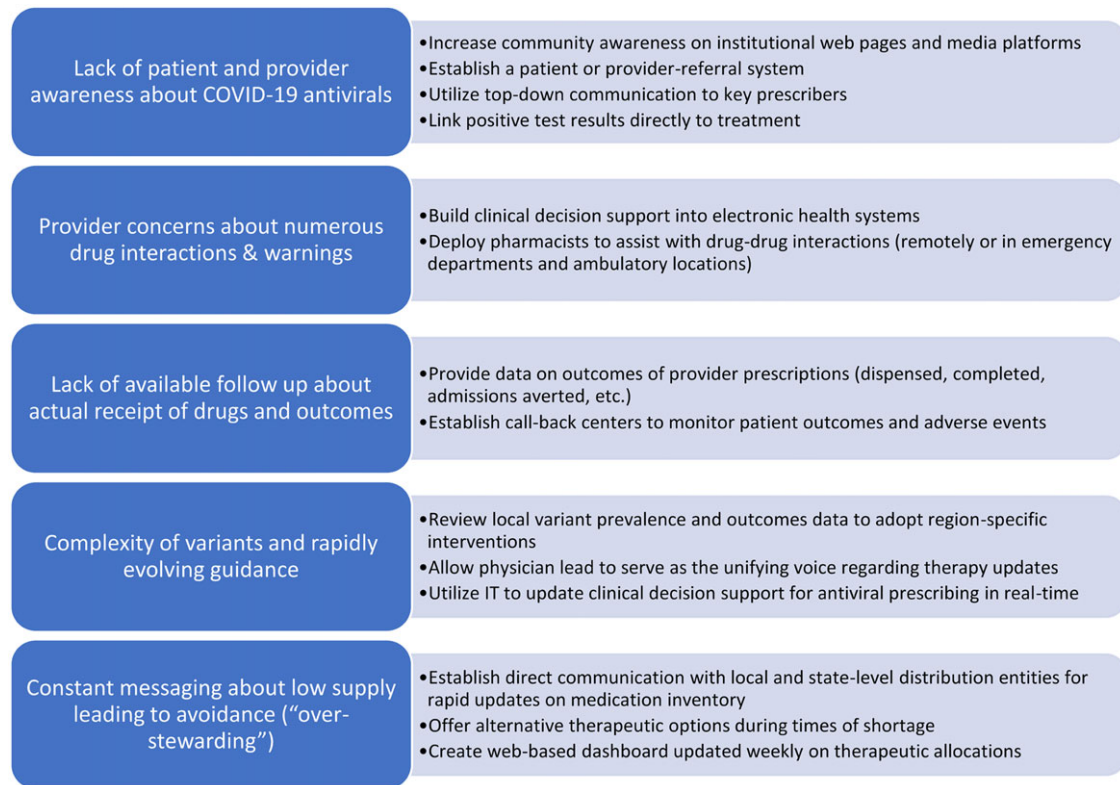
Lack of patient and provider awareness about COVID-19 antivirals

•Increase community awareness on institutional web pages and media platforms
•Establish a patient or provider-referral system
•Utilize top-down communication to key prescribers
•Link positive test results directly to treatment

Provider concerns about numerous drug interactions & warnings

•Build clinical decision support into electronic health systems
•Deploy pharmacists to assist with drug-drug interactions (remotely or in emergency departments and ambulatory locations)

Lack of available follow up about actual receipt of drugs and outcomes

•Provide data on outcomes of provider prescriptions (dispensed, completed, admissions averted, etc.)
•Establish call-back centers to monitor patient outcomes and adverse events

Complexity of variants and rapidly evolving guidance

•Review local variant prevalence and outcomes data to adopt region-specific interventions
•Allow physician lead to serve as the unifying voice regarding therapy updates
•Utilize IT to update clinical decision support for antiviral prescribing in real-time

Constant messaging about low supply leading to avoidance ("over-stewarding")

•Establish direct communication with local and state-level distribution entities for rapid updates on medication inventory
•Offer alternative therapeutic options during times of shortage
•Create web-based dashboard updated weekly on therapeutic allocations